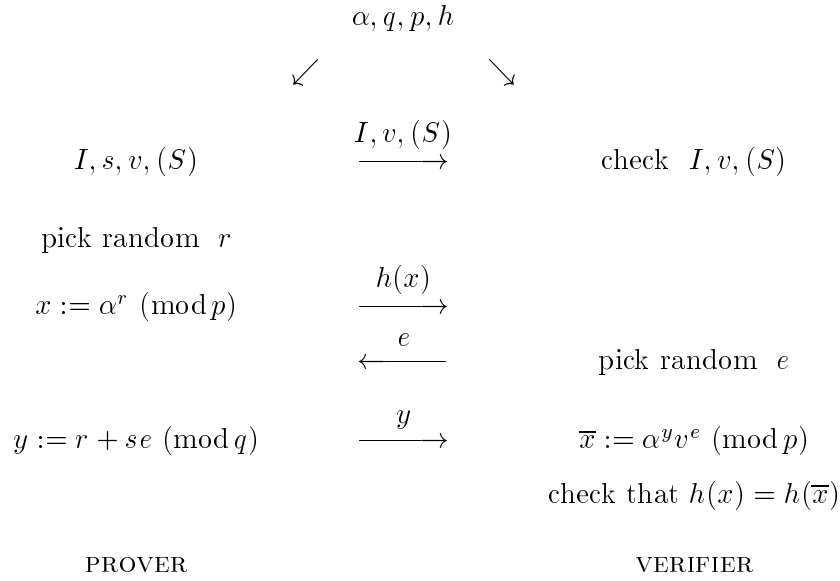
$\alpha, q, p, h$

$\swarrow$ $\searrow$

$I, s, v, (S)$ $\xrightarrow{I, v, (S)}$ check $I, v, (S)$

pick random $r$

$x := \alpha^r \pmod p$ $\xrightarrow{h(x)}$

$\xleftarrow{e}$ pick random $e$

$y := r + se \pmod q$ $\xrightarrow{y}$ $\overline{x} := \alpha^y v^e \pmod p$

check that $h(x) = h(\overline{x})$

PROVER VERIFIER